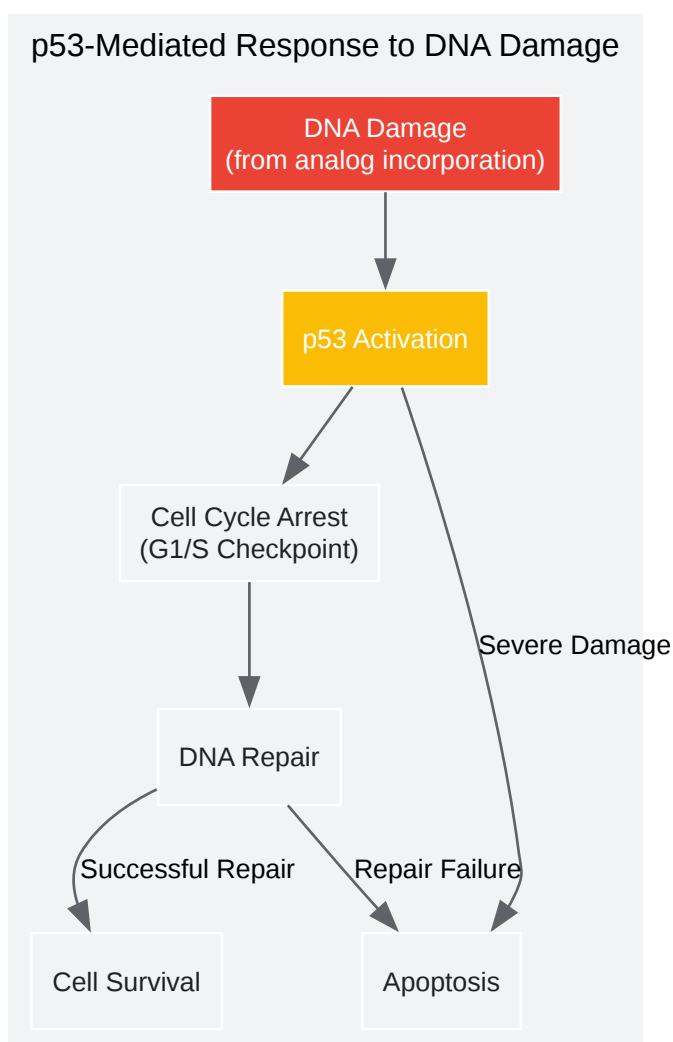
p53-Mediated Response to DNA Damage

DNA Damage
(from analog incorporation)

p53 Activation

Cell Cycle Arrest
(G1/S Checkpoint)

Severe Damage

DNA Repair

Successful Repair

Repair Failure

Cell Survival

Apoptosis